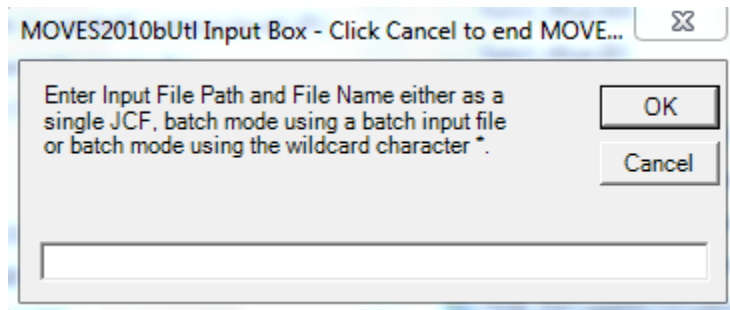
MOVES2010bUtl Input Box - Click Cancel to end MOVE...

Enter Input File Path and File Name either as a single JCF, batch mode using a batch input file or batch mode using the wildcard character *.

OK

Cancel